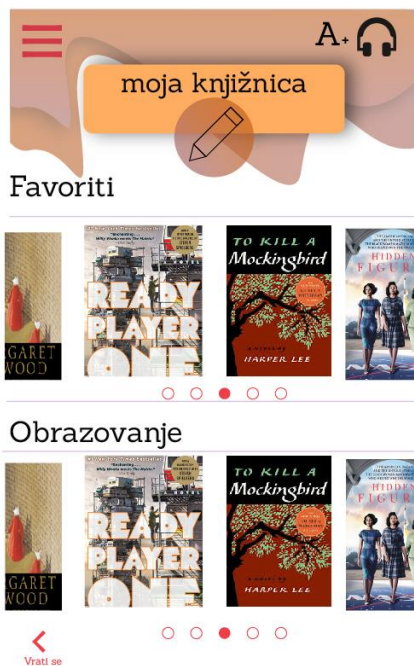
A+

moja knjižnica

Favoriti

GARET
WOOD

READY PLAYER ONE

TO KILL A Mockingbird
HARPER LEE

HIDDEN FIGUR

Obrazovanje

GARET
WOOD

READY PLAYER ONE

TO KILL A Mockingbird
HARPER LEE

HIDDEN FIGUR

Vrati se